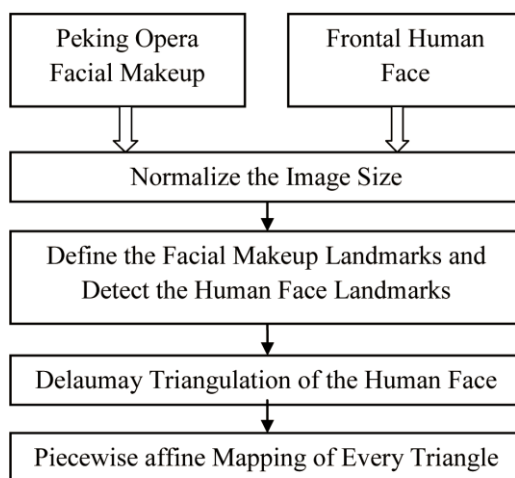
Peking Opera Facial Makeup

Frontal Human Face

Normalize the Image Size

Define the Facial Makeup Landmarks and Detect the Human Face Landmarks

Delaumay Triangulation of the Human Face

Piecewise affine Mapping of Every Triangle